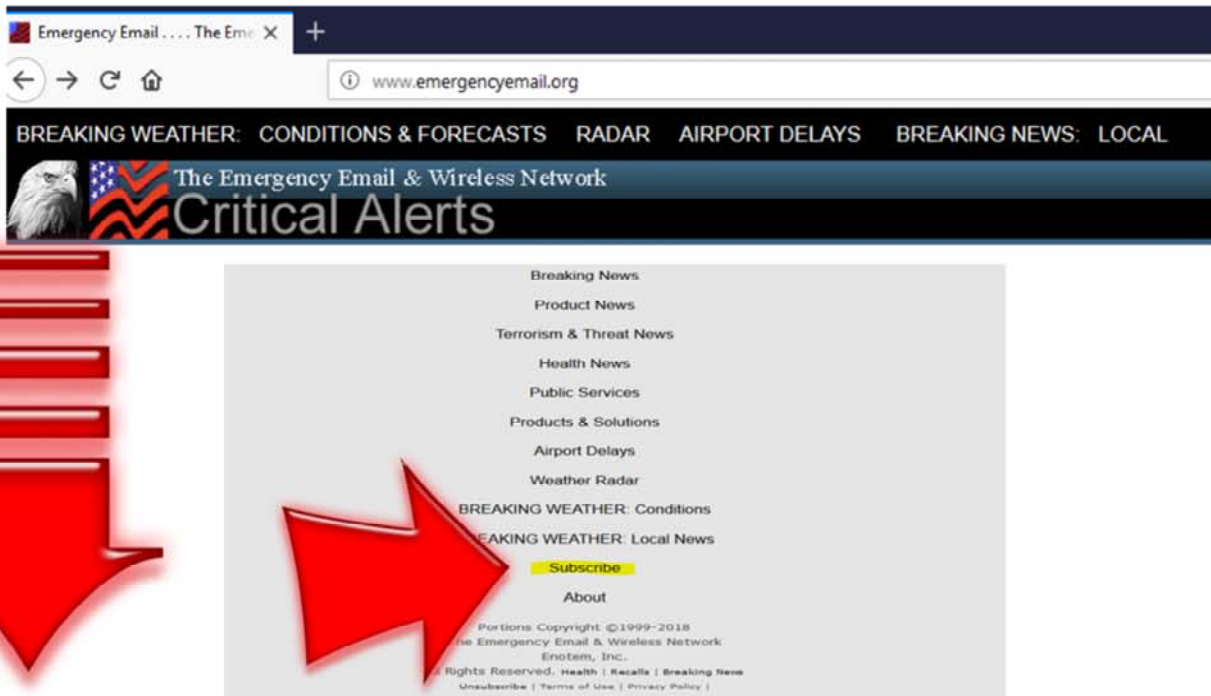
Emergency Email . . . . The Em ×

www.emergencyemail.org

BREAKING WEATHER: CONDITIONS & FORECASTS RADAR AIRPORT DELAYS BREAKING NEWS: LOCAL

The Emergency Email & Wireless Network
Critical Alerts

Breaking News
Product News
Terrorism & Threat News
Health News
Public Services
Products & Solutions
Airport Delays
Weather Radar
BREAKING WEATHER: Conditions
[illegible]EAKING WEATHER: Local News
Subscribe
About

Portions Copyright ©1999-2018
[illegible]he Emergency Email & Wireless Network
Enotem, Inc.
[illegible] Rights Reserved. Health | Recalls | Breaking News
Unsubscribe | Terms of Use | Privacy Policy |